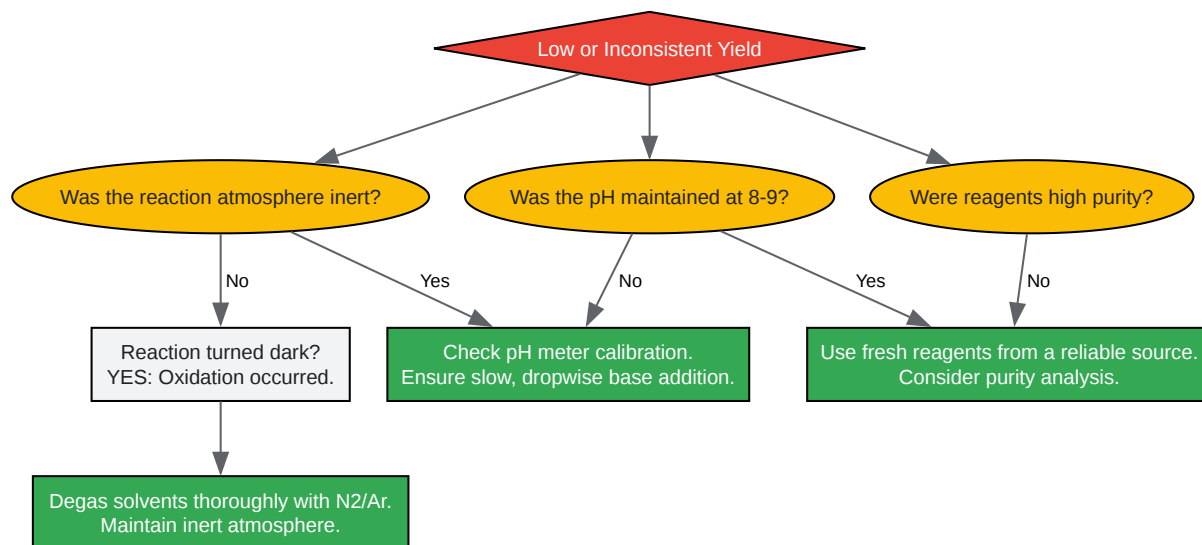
Low or Inconsistent Yield

Was the reaction atmosphere inert?

Was the pH maintained at 8-9?

Were reagents high purity?

No

Yes

No

Yes

No

Reaction turned dark?
YES: Oxidation occurred.

Check pH meter calibration.
Ensure slow, dropwise base addition.

Use fresh reagents from a reliable source.
Consider purity analysis.

Degas solvents thoroughly with N2/Ar.
Maintain inert atmosphere.